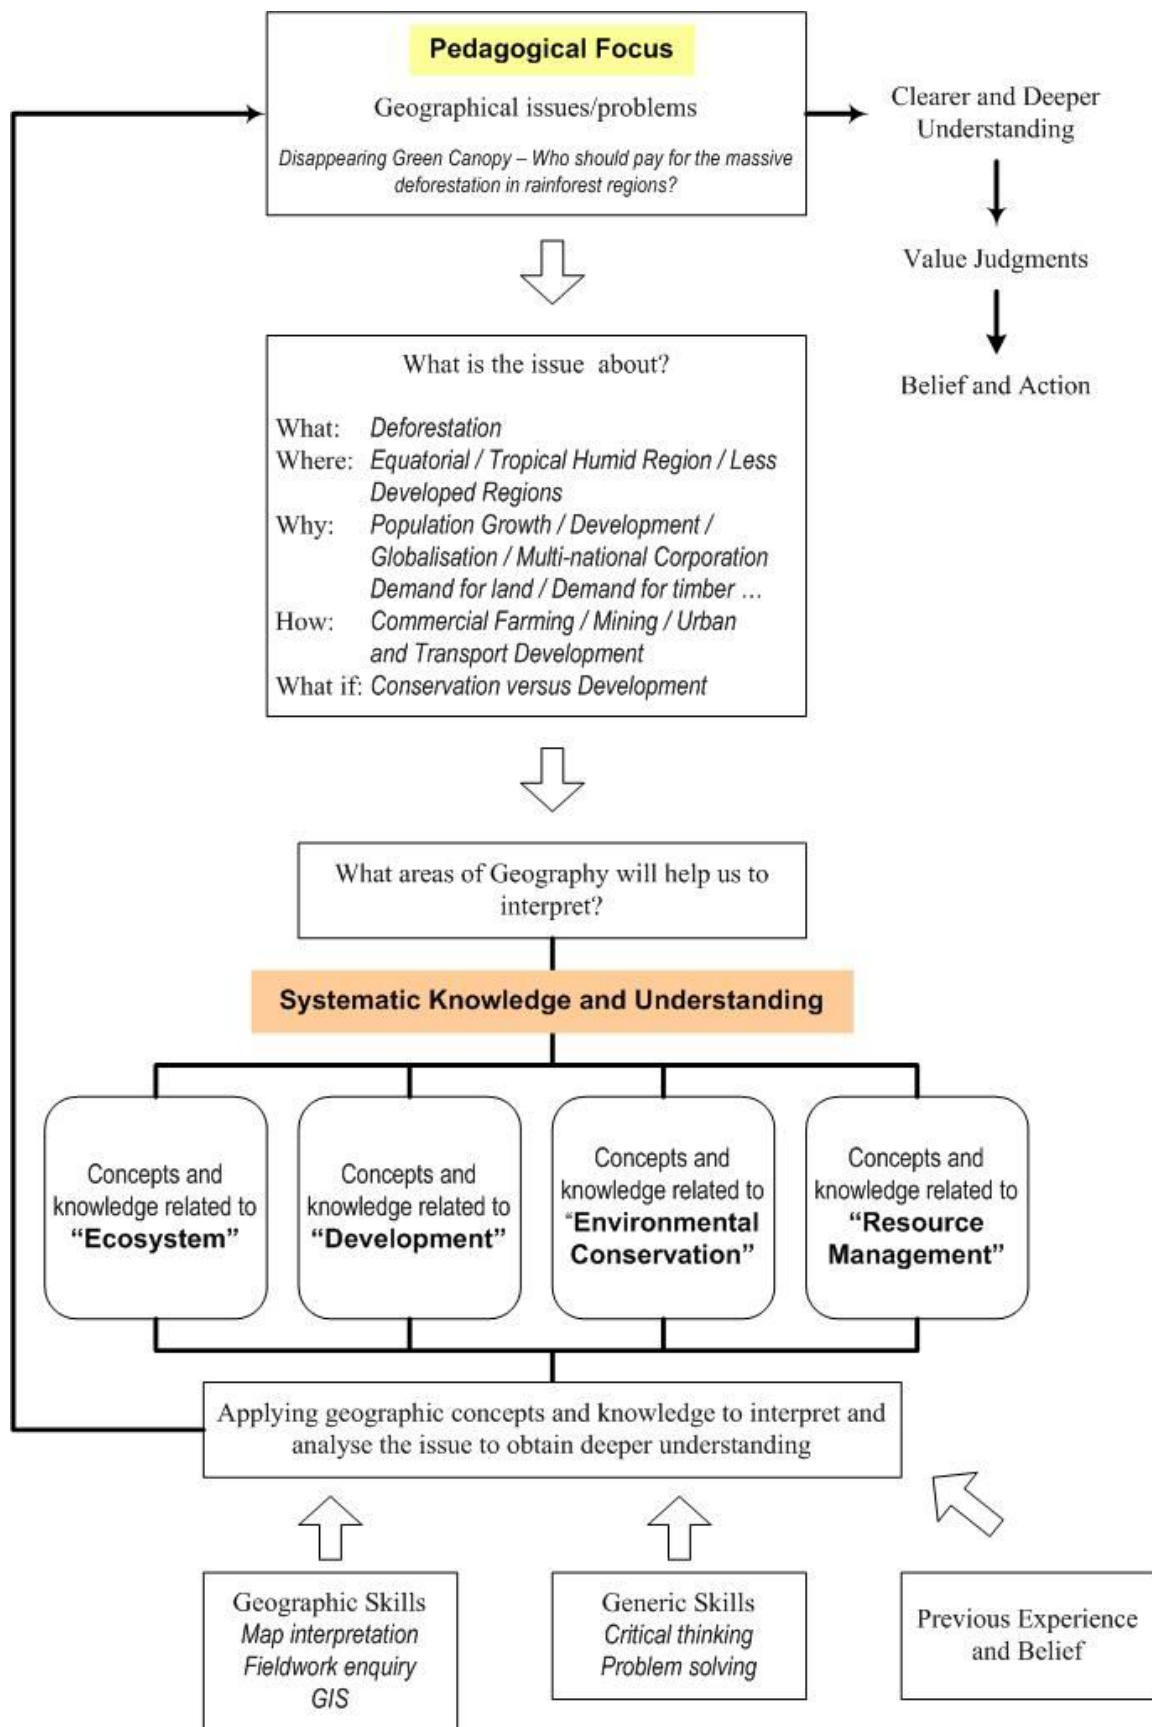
Pedagogical Focus

Geographical issues/problems

Disappearing Green Canopy – Who should pay for the massive deforestation in rainforest regions?

Clearer and Deeper Understanding

Value Judgments

Belief and Action

What is the issue about?

What: Deforestation
Where: Equatorial / Tropical Humid Region / Less Developed Regions
Why: Population Growth / Development / Globalisation / Multi-national Corporation Demand for land / Demand for timber …
How: Commercial Farming / Mining / Urban and Transport Development
What if: Conservation versus Development

What areas of Geography will help us to interpret?

Systematic Knowledge and Understanding

Concepts and knowledge related to "Ecosystem"

Concepts and knowledge related to "Development"

Concepts and knowledge related to "Environmental Conservation"

Concepts and knowledge related to "Resource Management"

Applying geographic concepts and knowledge to interpret and analyse the issue to obtain deeper understanding

Geographic Skills
Map interpretation
Fieldwork enquiry
GIS

Generic Skills
Critical thinking
Problem solving

Previous Experience and Belief